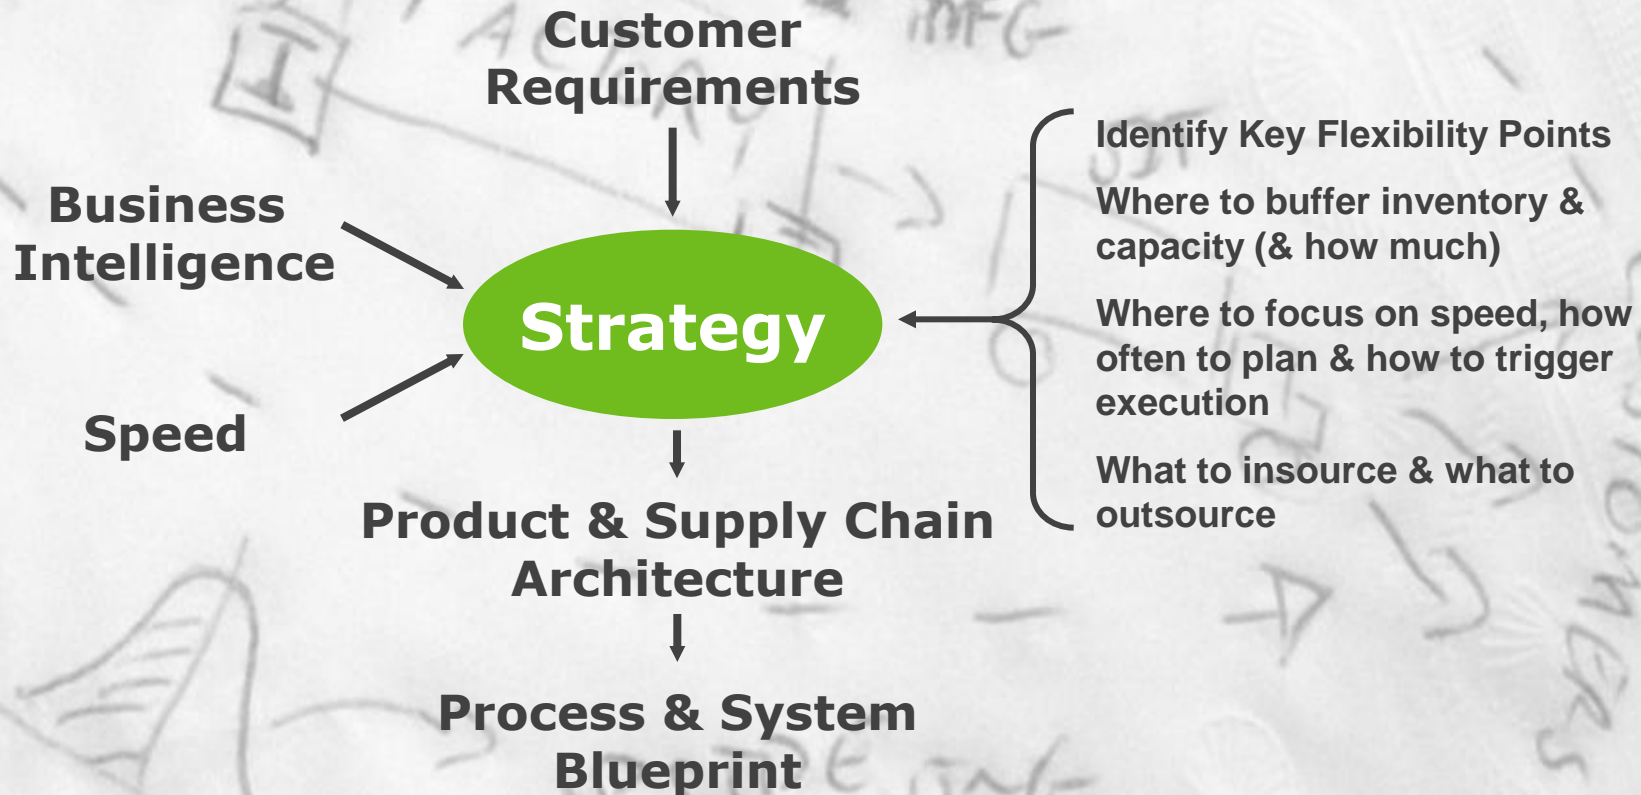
Customer Requirements

Business Intelligence

Speed

Strategy

Product & Supply Chain Architecture

Process & System Blueprint

Identify Key Flexibility Points

Where to buffer inventory & capacity (& how much)

Where to focus on speed, how often to plan & how to trigger execution

What to insource & what to outsource